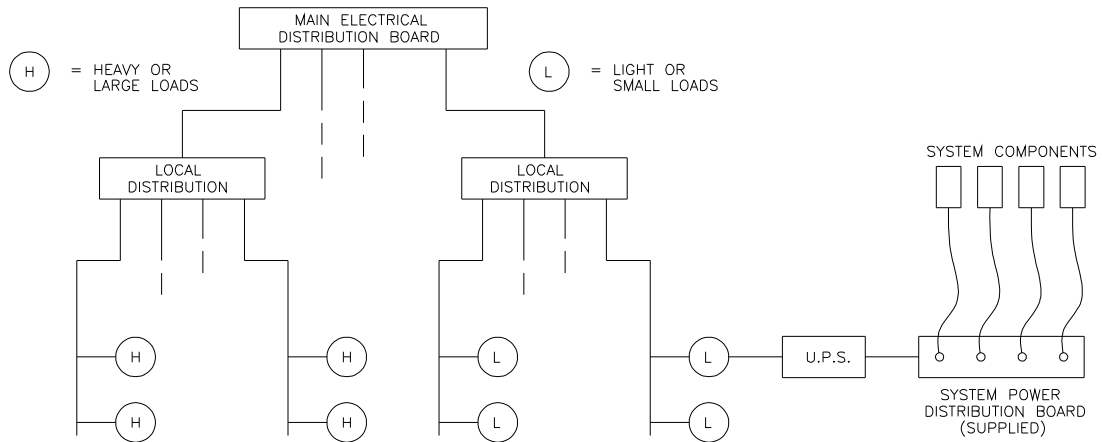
MAIN ELECTRICAL DISTRIBUTION BOARD

H = HEAVY OR LARGE LOADS

L = LIGHT OR SMALL LOADS

LOCAL DISTRIBUTION

LOCAL DISTRIBUTION

SYSTEM COMPONENTS

H

H

H

H

L

L

L

L

U.P.S.

SYSTEM POWER DISTRIBUTION BOARD (SUPPLIED)